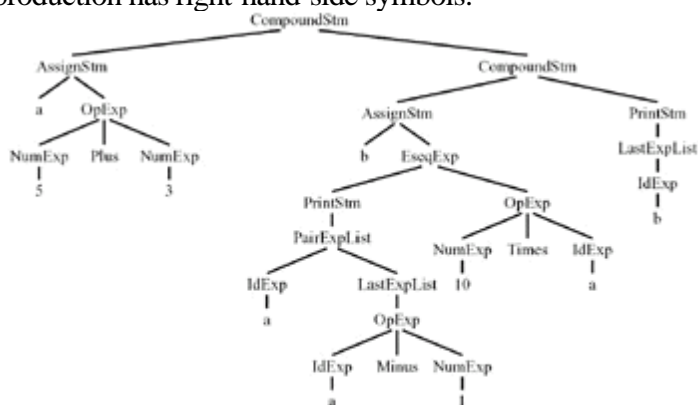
production has right-hand-side symbols.

CompoundStm

AssignStm

a

OpExp

NumExp

5

Plus

NumExp

3

CompoundStm

AssignStm

b

EseqExp

PrintStm

PairExpList

IdExp

a

LastExpList

OpExp

IdExp

a

Minus

NumExp

1

OpExp

NumExp

10

Times

IdExp

a

PrintStm

LastExpList

IdExp

b